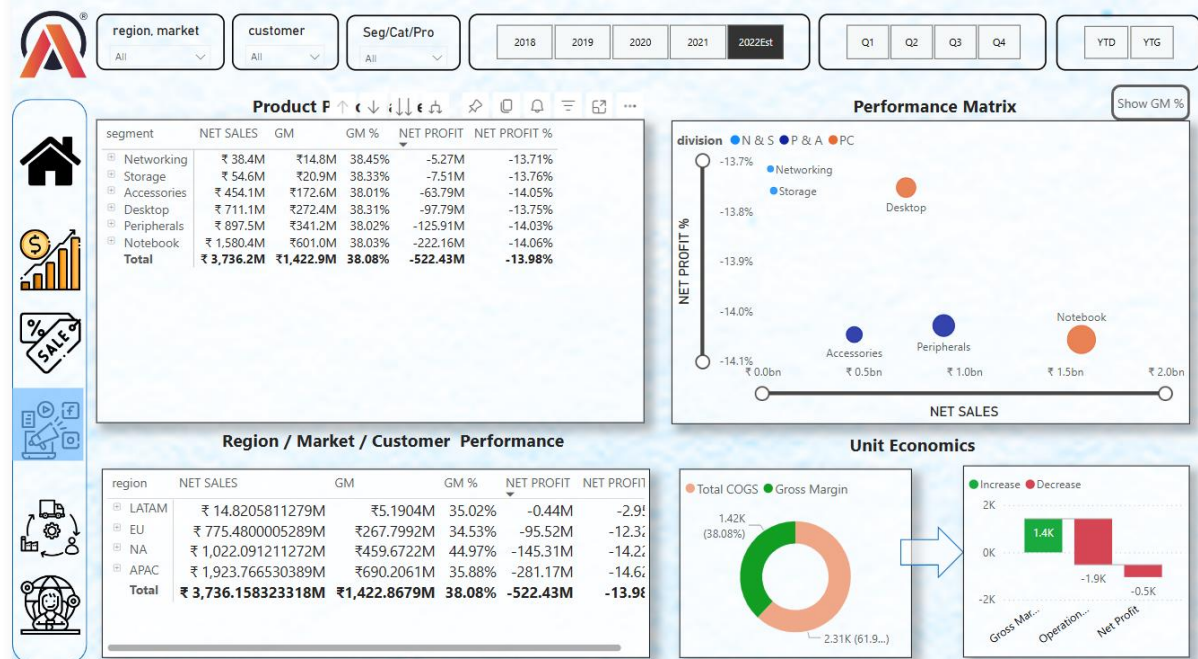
region, market
All

customer
All

Seg/Cat/Pro
All

2018 2019 2020 2021 2022Est

Q1 Q2 Q3 Q4

YTD YTG

Product P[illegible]

| segment | NET SALES | GM | GM % | NET PROFIT | NET PROFIT % |
|---|---|---|---|---|---|
| Networking | ₹ 38.4M | ₹14.8M | 38.45% | -5.27M | -13.71% |
| Storage | ₹ 54.6M | ₹20.9M | 38.33% | -7.51M | -13.76% |
| Accessories | ₹ 454.1M | ₹172.6M | 38.01% | -63.79M | -14.05% |
| Desktop | ₹ 711.1M | ₹272.4M | 38.31% | -97.79M | -13.75% |
| Peripherals | ₹ 897.5M | ₹341.2M | 38.02% | -125.91M | -14.03% |
| Notebook | ₹ 1,580.4M | ₹601.0M | 38.03% | -222.16M | -14.06% |
| Total | ₹ 3,736.2M | ₹1,422.9M | 38.08% | -522.43M | -13.98% |

Performance Matrix

Show GM %

division N & S P & A PC

NET PROFIT %

-13.7%
-13.8%
-13.9%
-14.0%
-14.1%

Networking
Storage
Desktop
Accessories
Peripherals
Notebook

₹ 0.0bn ₹ 0.5bn ₹ 1.0bn ₹ 1.5bn ₹ 2.0bn

NET SALES

Region / Market / Customer Performance

| region | NET SALES | GM | GM % | NET PROFIT | NET PROFIT |
|---|---|---|---|---|---|
| LATAM | ₹ 14.8205811279M | ₹5.1904M | 35.02% | -0.44M | -2.9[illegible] |
| EU | ₹ 775.4800005289M | ₹267.7992M | 34.53% | -95.52M | -12.3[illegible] |
| NA | ₹ 1,022.091211272M | ₹459.6722M | 44.97% | -145.31M | -14.2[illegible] |
| APAC | ₹ 1,923.766530389M | ₹690.2061M | 35.88% | -281.17M | -14.6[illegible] |
| Total | ₹ 3,736.158323318M | ₹1,422.8679M | 38.08% | -522.43M | -13.9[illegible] |

Unit Economics

Total COGS Gross Margin

1.42K (38.08%)

2.31K (61.9...)

Increase Decrease

2K
0K
-2K

1.4K
-1.9K
-0.5K

Gross Mar...
Operation...
Net Profit